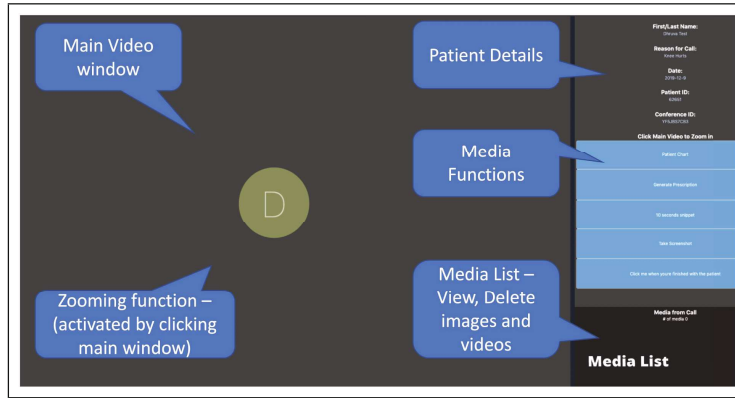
Main Video window

Patient Details

First/Last Name:
Dhruva Test

Reason for Call:
Knee Hurts

Date:
2019-12-9

Patient ID:
63661

Conference ID:
VFIL8S57CKX

Click Main Video to Zoom in

Media Functions

Patient Chart

Generate Prescription

10 seconds snippet

Take Screenshot

Click me when you're finished with the patient

D

Zooming function – (activated by clicking main window)

Media List – View, Delete images and videos

Media from Call
# of media 0

Media List